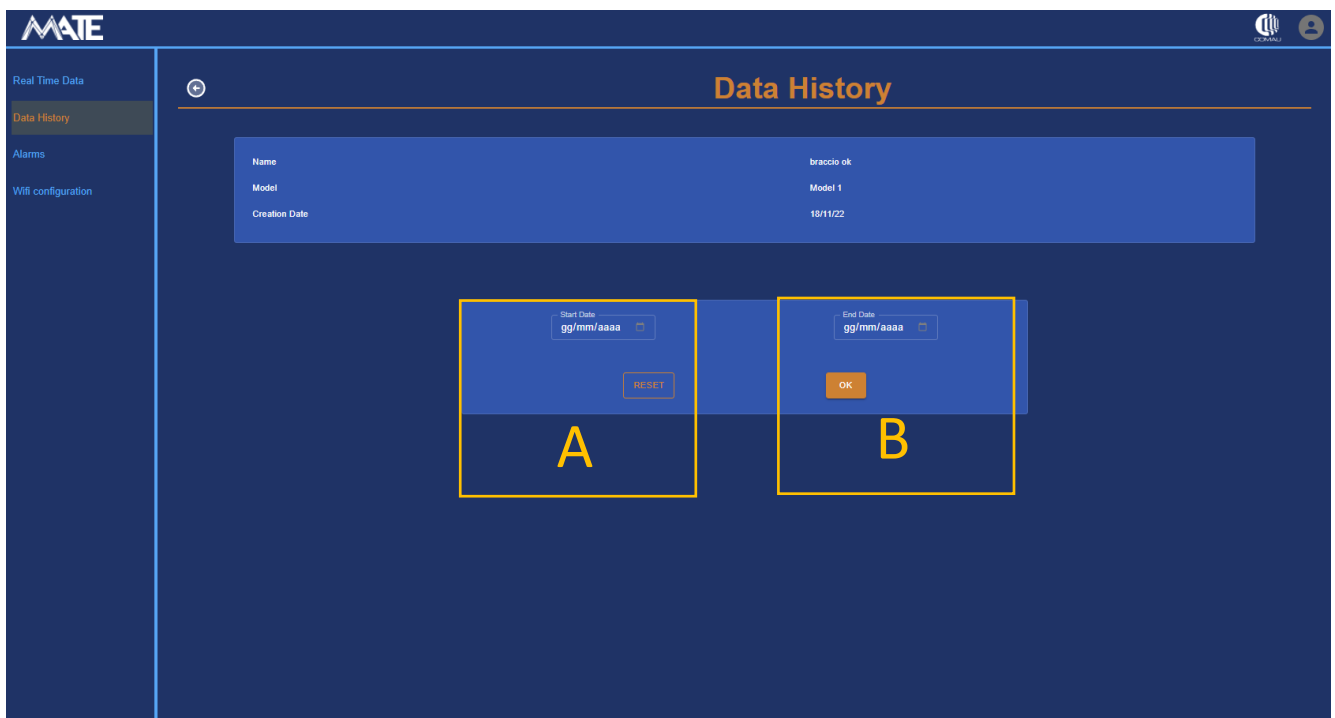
MATE

COMAU

Real Time Data
Data History
Alarms
Wifi configuration

Data History

| Name | braccio ok |
|---|---|
| Model | Model 1 |
| Creation Date | 18/11/22 |

Start Date
gg/mm/aaaa

RESET

A

End Date
gg/mm/aaaa

OK

B